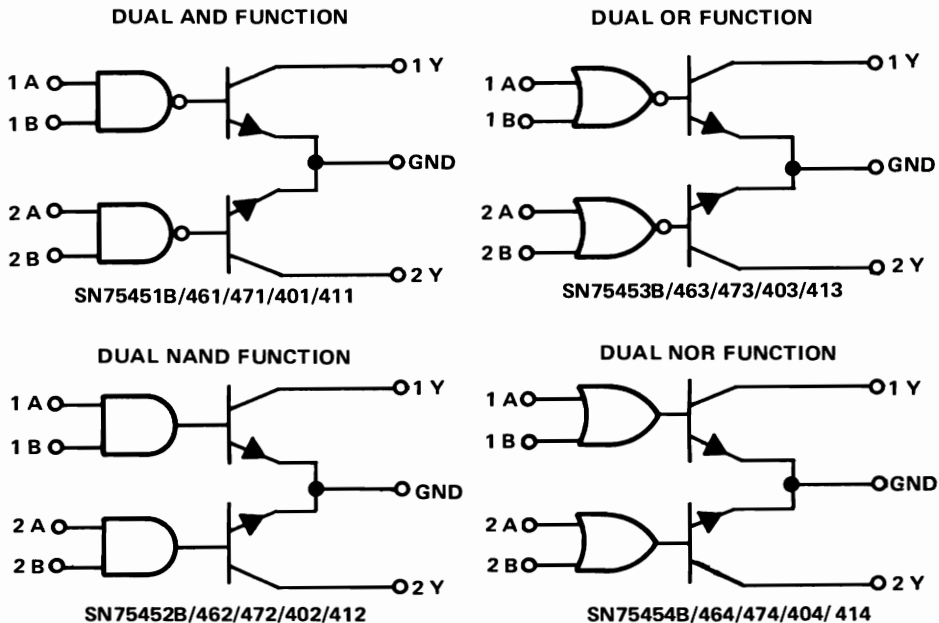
DUAL AND FUNCTION

1 A
1 B
1 Y
GND
2 A
2 B
2 Y

SN75451B/461/471/401/411

DUAL OR FUNCTION

1 A
1 B
1 Y
GND
2 A
2 B
2 Y

SN75453B/463/473/403/413

DUAL NAND FUNCTION

1 A
1 B
1 Y
GND
2 A
2 B
2 Y

SN75452B/462/472/402/412

DUAL NOR FUNCTION

1 A
1 B
1 Y
GND
2 A
2 B
2 Y

SN75454B/464/474/404/ 414